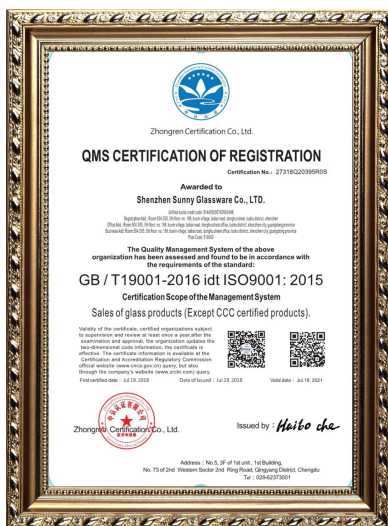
Zhongren Certification Co., Ltd.

QMS CERTIFICATION OF REGISTRATION

Certification No.: 27318Q20395R0S

Awarded to

Shenzhen Sunny Glassware Co., LTD.

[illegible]

The Quality Management System of the above organization has been assessed and found to be in accordance with the requirements of the standard:

GB / T19001-2016 idt ISO9001: 2015

Certification Scope of the Management System

Sales of glass products (Except CCC certified products).

Validity of the certificate, certified organizations subject to supervision and review at least once a year after the examination and approval, the organization updates the two-dimensional code information, the certificate is effective. The certificate information is available at the Certification and Accreditation Regulatory Commission official website (www.cnca.gov.cn) query, but also through the company's website (www.zrcn.com) query.

First certified date : Jul 19, 2018     Date of Issued : Jul 19, 2018     Valid date : Jul 18, 2021

Zhongren Certification Co., Ltd.

Issued by : Haibo che

Address : No.5, 3F of 1st unit, 1st Building, No. 73 of 2nd Western Sector 2nd Ring Road, Qingyang District, Chengdu
Tel : 028-62373001